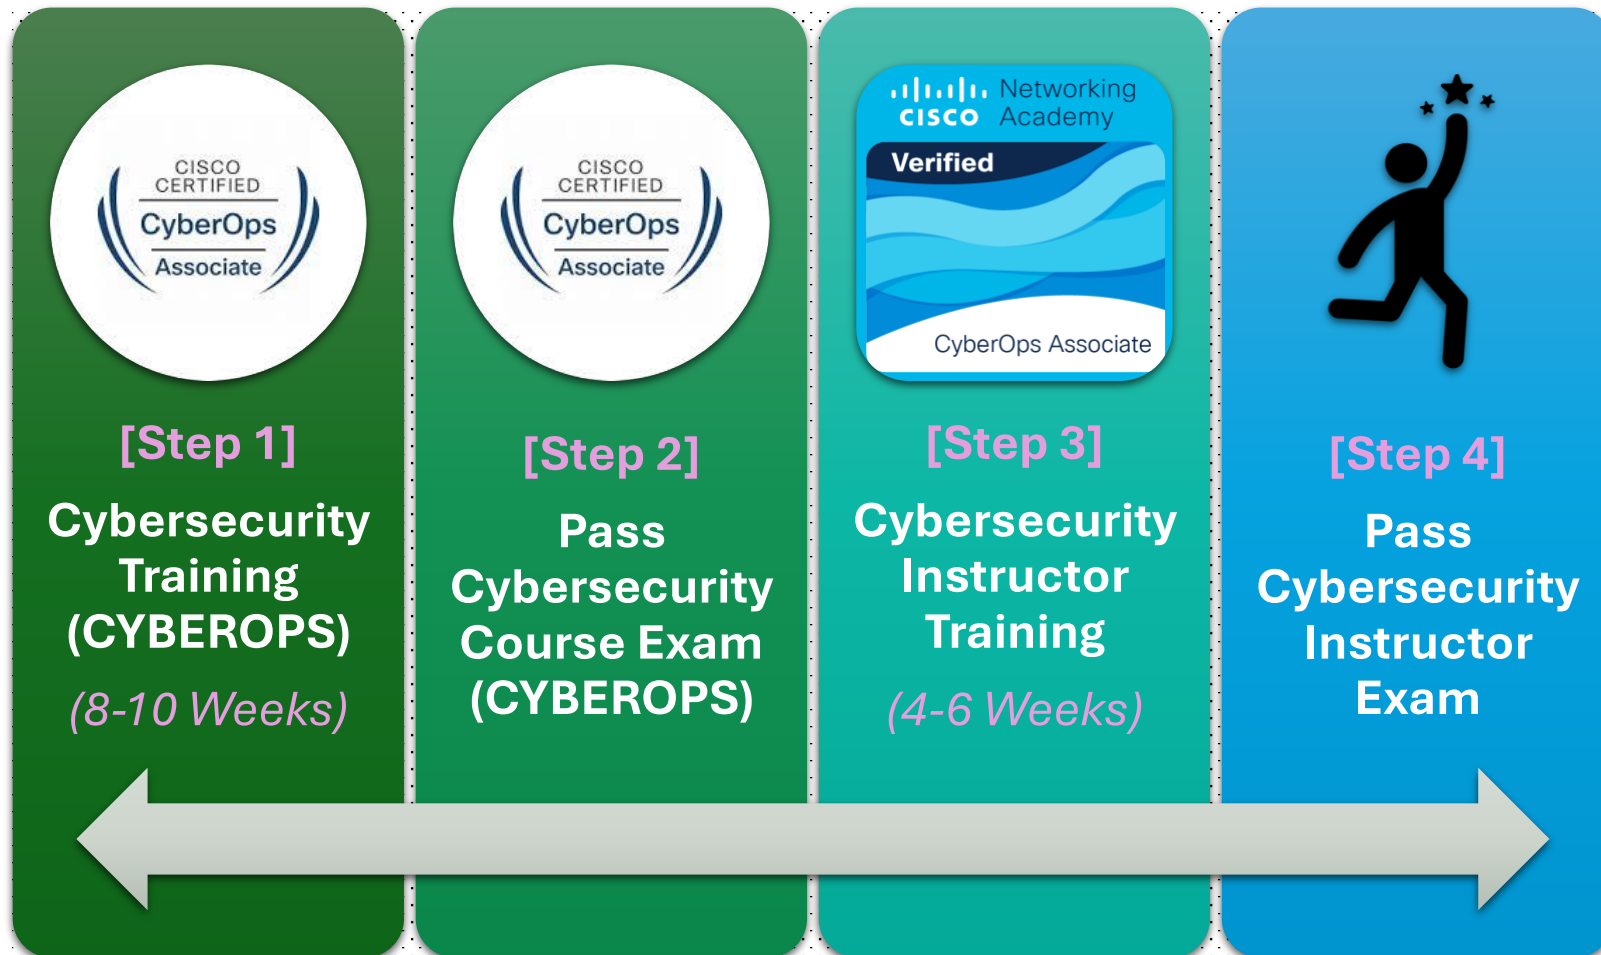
CISCO CERTIFIED
CyberOps
Associate

[Step 1]
Cybersecurity Training (CYBEROPS)
(8-10 Weeks)

CISCO CERTIFIED
CyberOps
Associate

[Step 2]
Pass Cybersecurity Course Exam (CYBEROPS)

CISCO Networking Academy
Verified
CyberOps Associate

[Step 3]
Cybersecurity Instructor Training
(4-6 Weeks)

[Step 4]
Pass Cybersecurity Instructor Exam